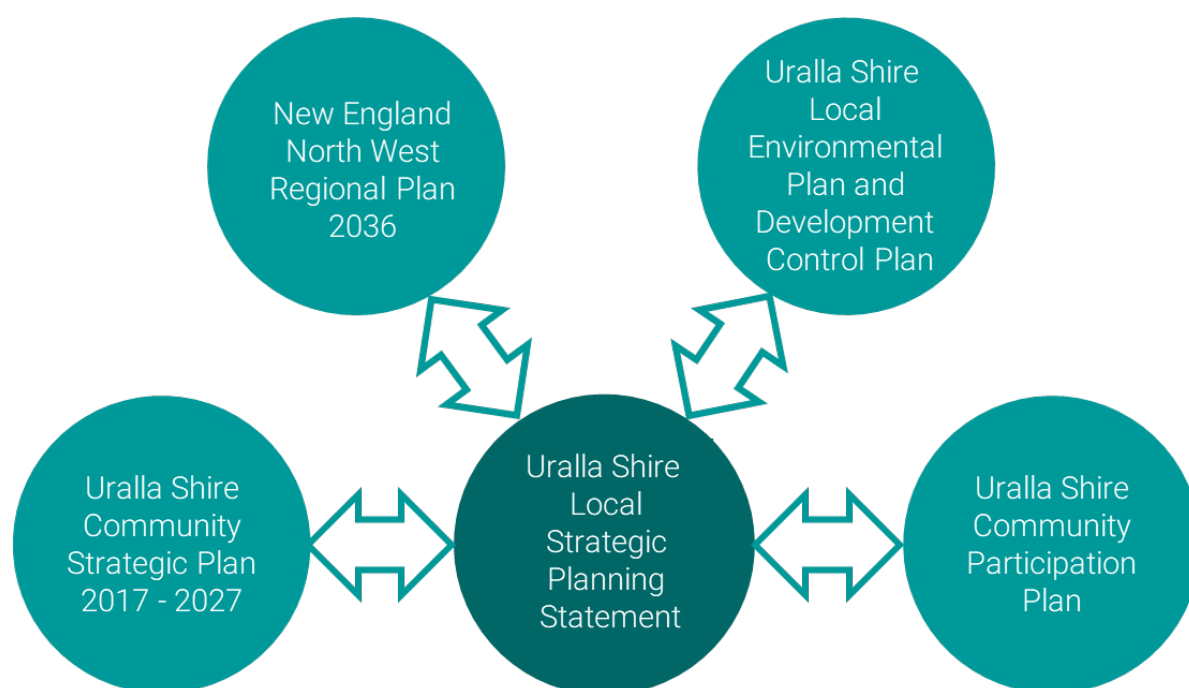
New England North West Regional Plan 2036

Uralla Shire Local Environmental Plan and Development Control Plan

Uralla Shire Community Strategic Plan 2017 - 2027

Uralla Shire Local Strategic Planning Statement

Uralla Shire Community Participation Plan